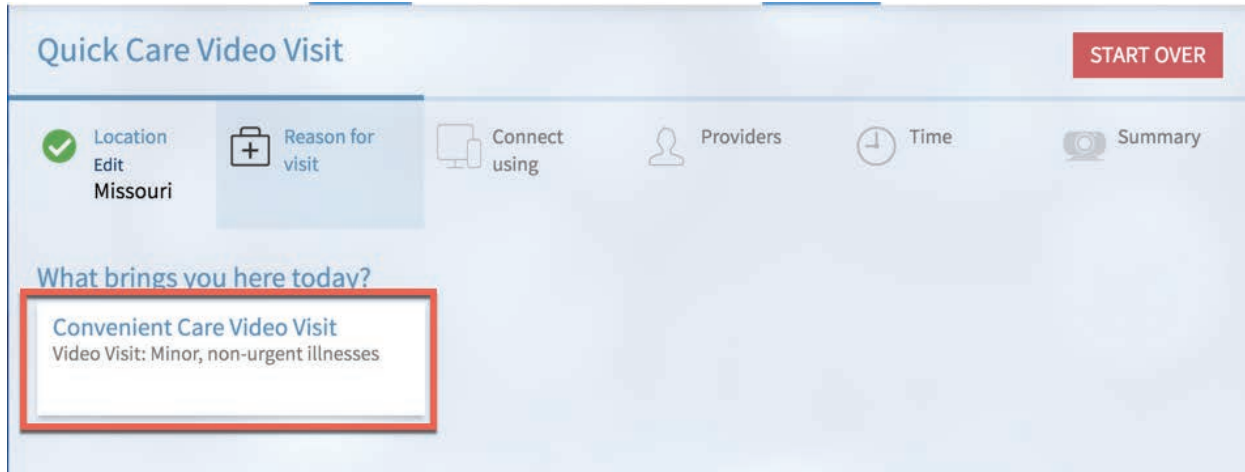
Quick Care Video Visit

START OVER

Location
Edit
Missouri

Reason for visit

Connect using

Providers

Time

Summary

What brings you here today?

Convenient Care Video Visit
Video Visit: Minor, non-urgent illnesses